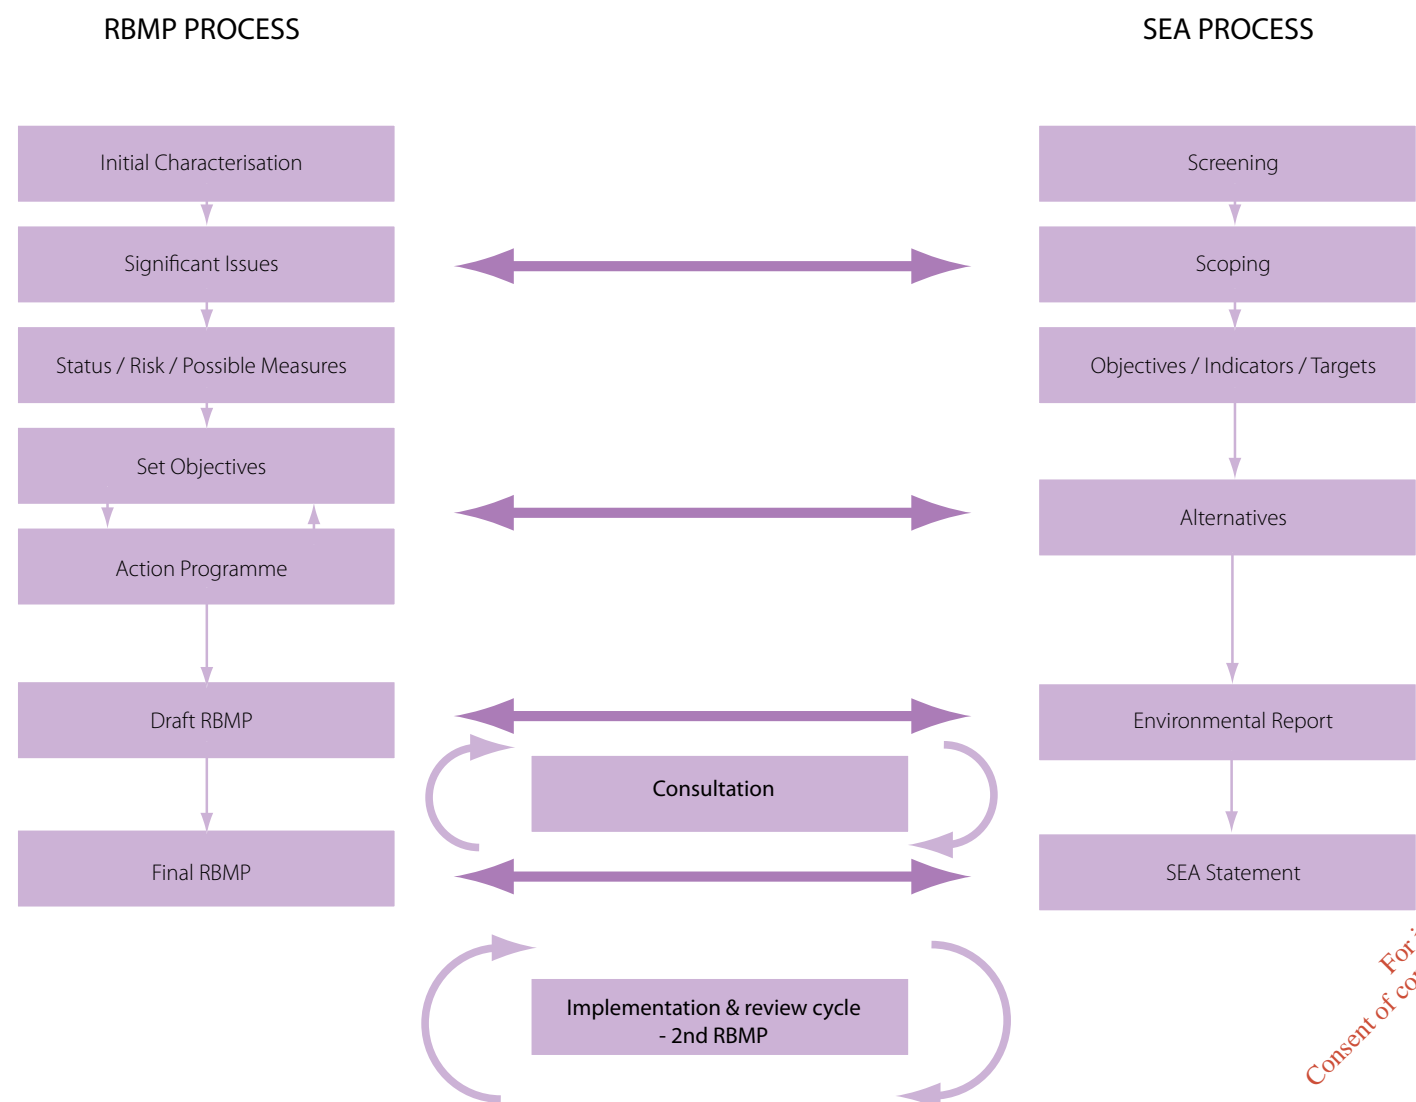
RBMP PROCESS

SEA PROCESS

Initial Characterisation

Significant Issues

Status / Risk / Possible Measures

Set Objectives

Action Programme

Draft RBMP

Final RBMP

Screening

Scoping

Objectives / Indicators / Targets

Alternatives

Environmental Report

SEA Statement

Consultation

Implementation & review cycle - 2nd RBMP

For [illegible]
Consent of co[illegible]